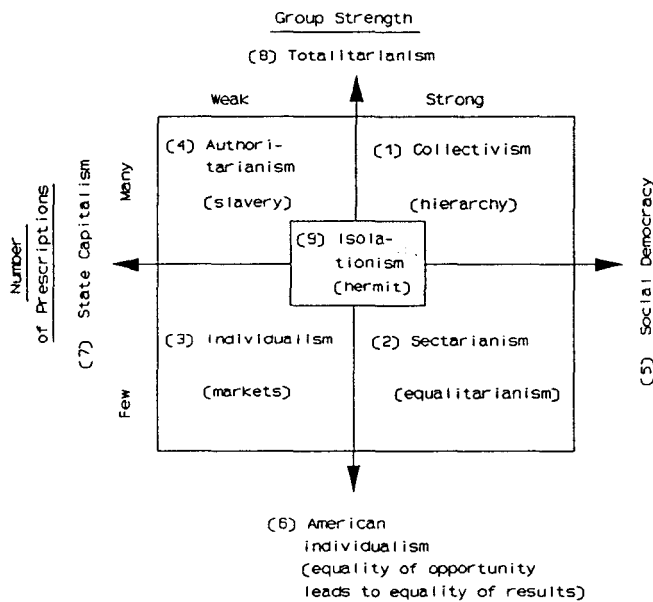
Group Strength

(8) Totalitarianism

Weak

Strong

Number of Prescriptions

(7) State Capitalism

Many

(4) Authoritarianism

(slavery)

(1) Collectivism

(hierarchy)

(9) Isolationism

(hermit)

(5) Social Democracy

Few

(3) Individualism

(markets)

(2) Sectarianism

(equalitarianism)

(6) American individualism (equality of opportunity leads to equality of results)